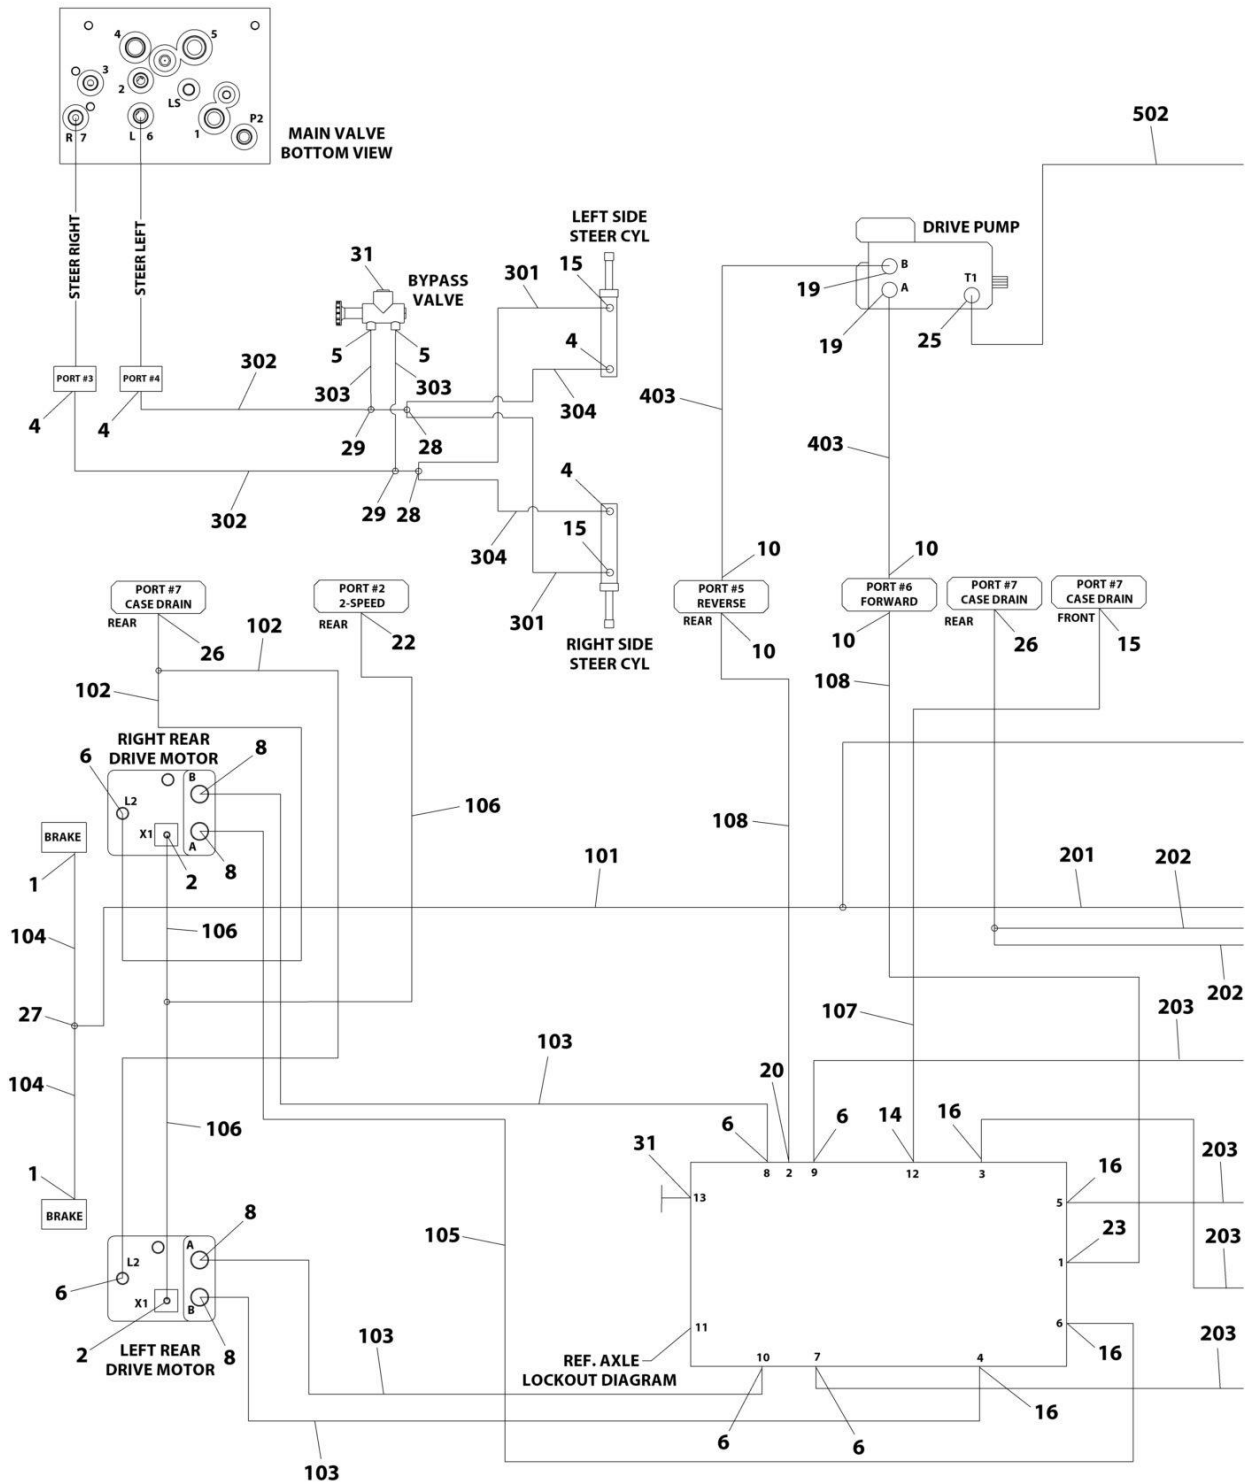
4
5
3
2
LS
R 7
L 6
1
P2

MAIN VALVE
BOTTOM VIEW

502

STEER RIGHT
STEER LEFT

31
BYPASS
VALVE

LEFT SIDE
STEER CYL

DRIVE PUMP

B
A
T1

301
15
19
19
25

5
5
4

PORT #3
PORT #4

302
303
303
304
403

4
4
29
28

403

302
29
28
4

15
304

10
10

301

RIGHT SIDE
STEER CYL

PORT #7
CASE DRAIN
REAR

PORT #2
2-SPEED
REAR

PORT #5
REVERSE
REAR

PORT #6
FORWARD

PORT #7
CASE DRAIN
REAR

PORT #7
CASE DRAIN
FRONT

26
102
22
10
10
26
15

102
108

RIGHT REAR
DRIVE MOTOR
6
8
L2
B
A
X1

106

108

BRAKE
1
104

2
8

101
201
202

106

202

27

107
203

104

103

20
6
14
16

106

6

31

8
2
9
12
3

203
16

1
BRAKE

13
5
8
L2
A
105
23
203
1

6
X1
B

11
6
16
203

2
8

103
REF. AXLE
LOCKOUT DIAGRAM
10
7
4

LEFT REAR
DRIVE MOTOR

16
6
6

103